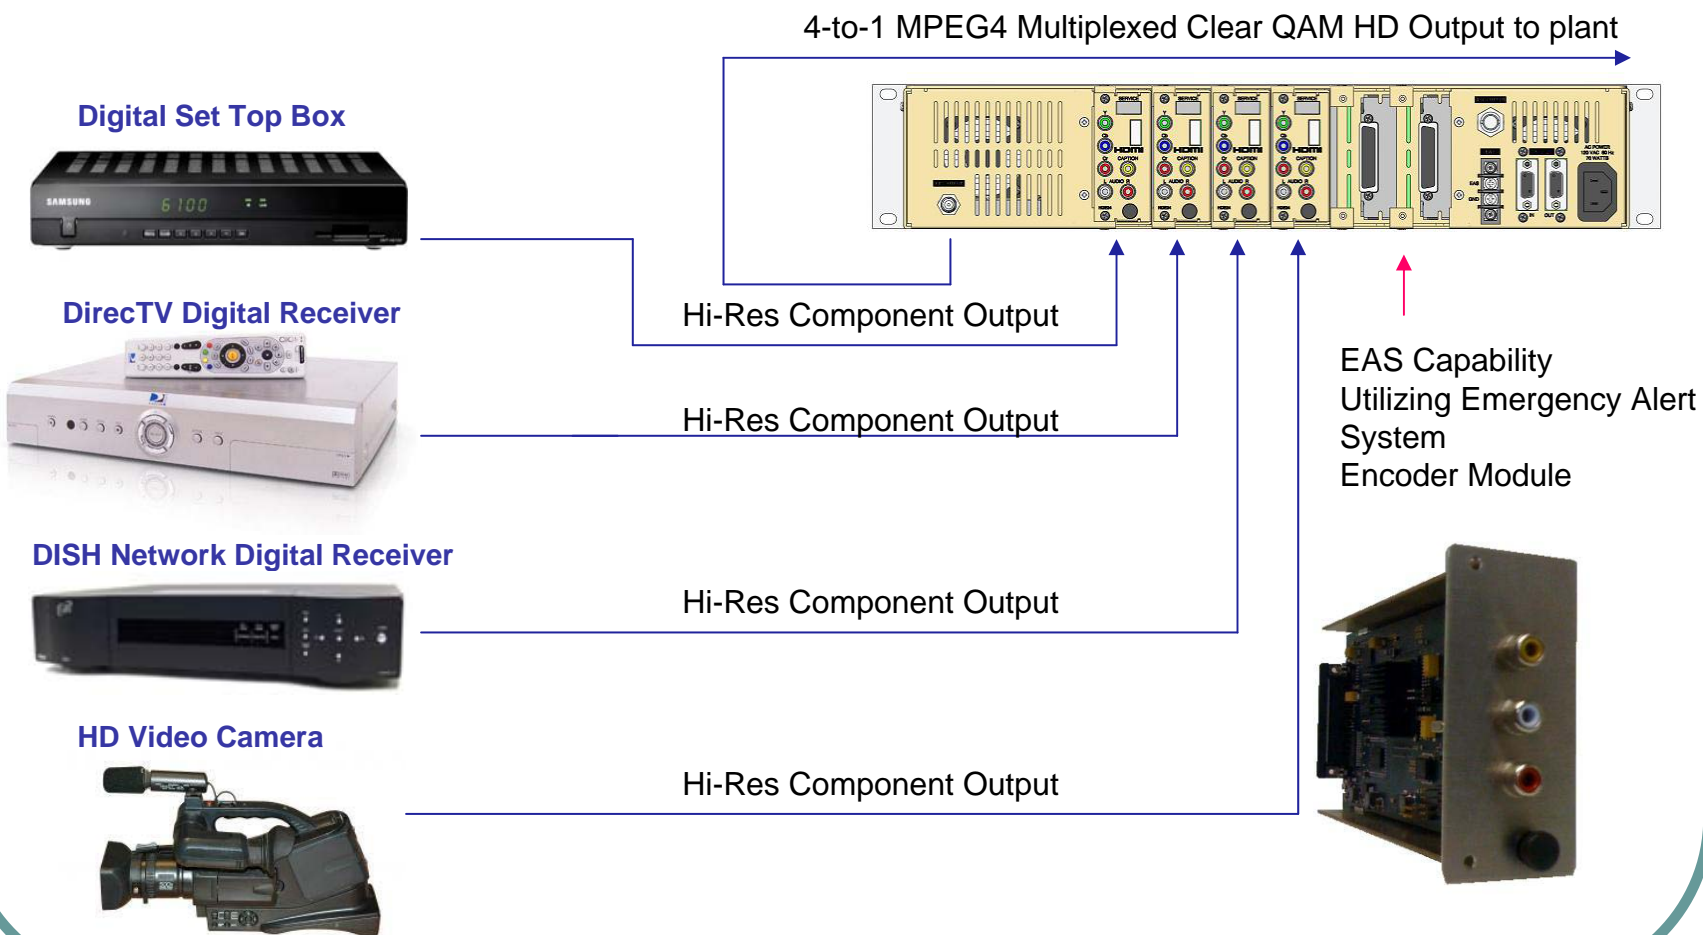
4-to-1 MPEG4 Multiplexed Clear QAM HD Output to plant

Digital Set Top Box

SAMSUNG

6100

Hi-Res Component Output

DirecTV Digital Receiver

Hi-Res Component Output

EAS Capability
Utilizing Emergency Alert System
Encoder Module

DISH Network Digital Receiver

Hi-Res Component Output

HD Video Camera

Hi-Res Component Output